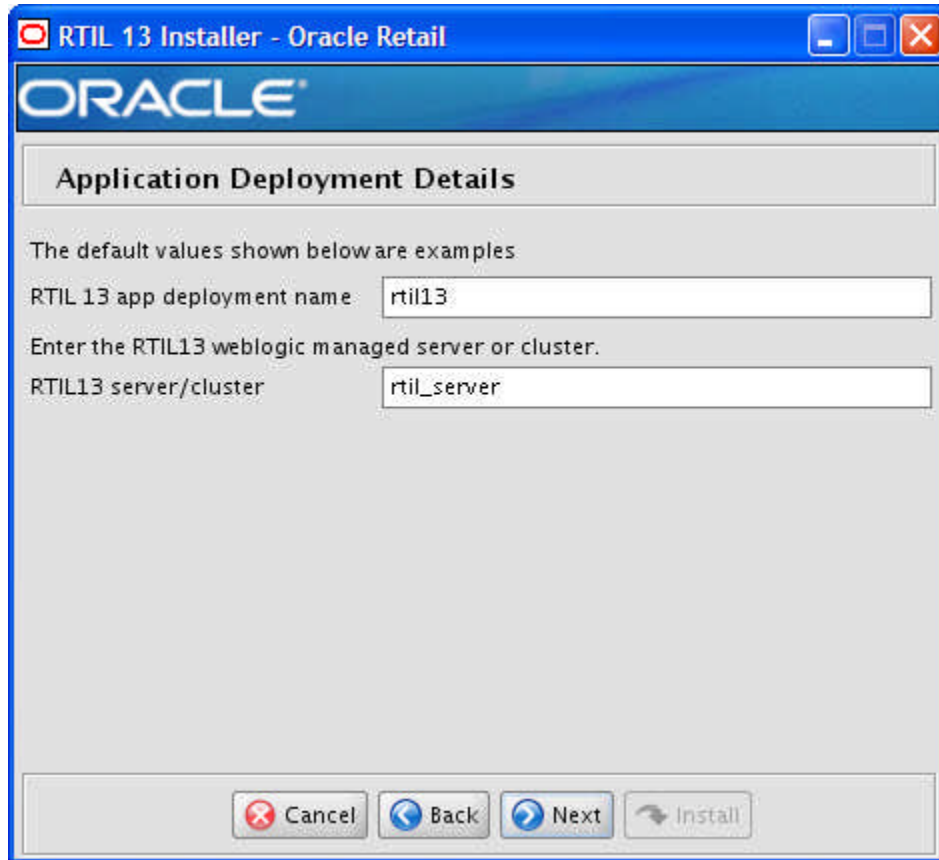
RTIL 13 Installer - Oracle Retail

ORACLE

Application Deployment Details

The default values shown below are examples

RTIL 13 app deployment name rtil13

Enter the RTIL13 weblogic managed server or cluster.

RTIL13 server/cluster rtil_server

Cancel Back Next Install